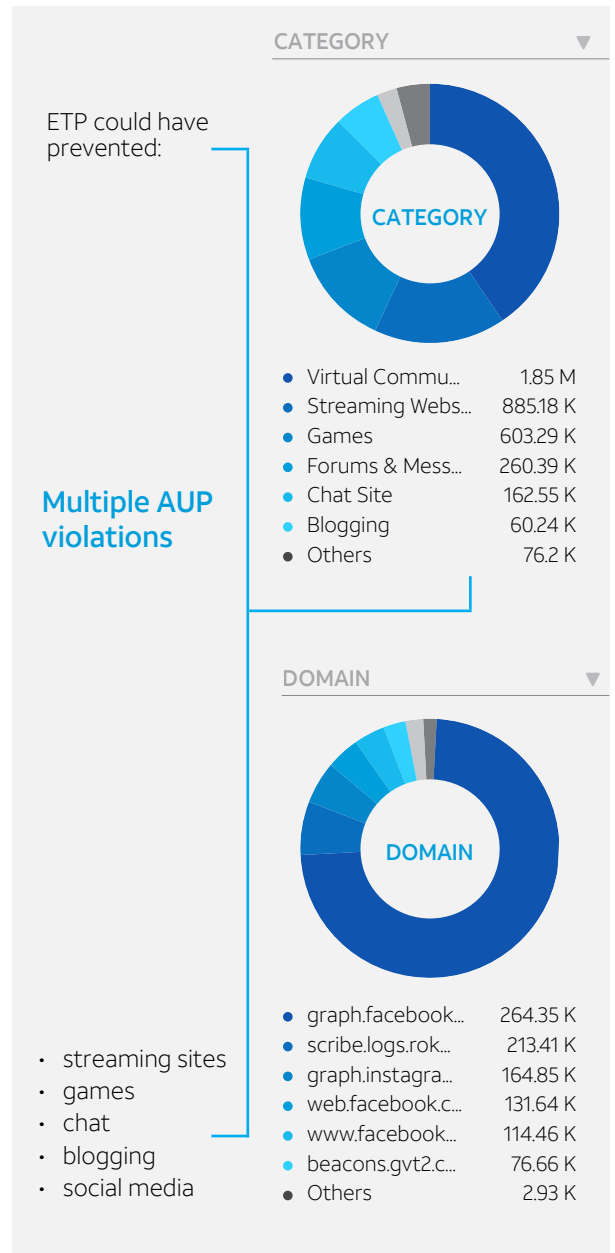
CATEGORY ▼

ETP could have prevented:

CATEGORY

- Virtual Commu... 1.85 M
- Streaming Webs... 885.18 K
- Games 603.29 K
- Forums & Mess... 260.39 K
- Chat Site 162.55 K
- Blogging 60.24 K
- Others 76.2 K

Multiple AUP violations

DOMAIN ▼

DOMAIN

- graph.facebook... 264.35 K
- scribe.logs.rok... 213.41 K
- graph.instagra... 164.85 K
- web.facebook.c... 131.64 K
- www.facebook... 114.46 K
- beacons.gvt2.c... 76.66 K
- Others 2.93 K

- streaming sites
- games
- chat
- blogging
- social media